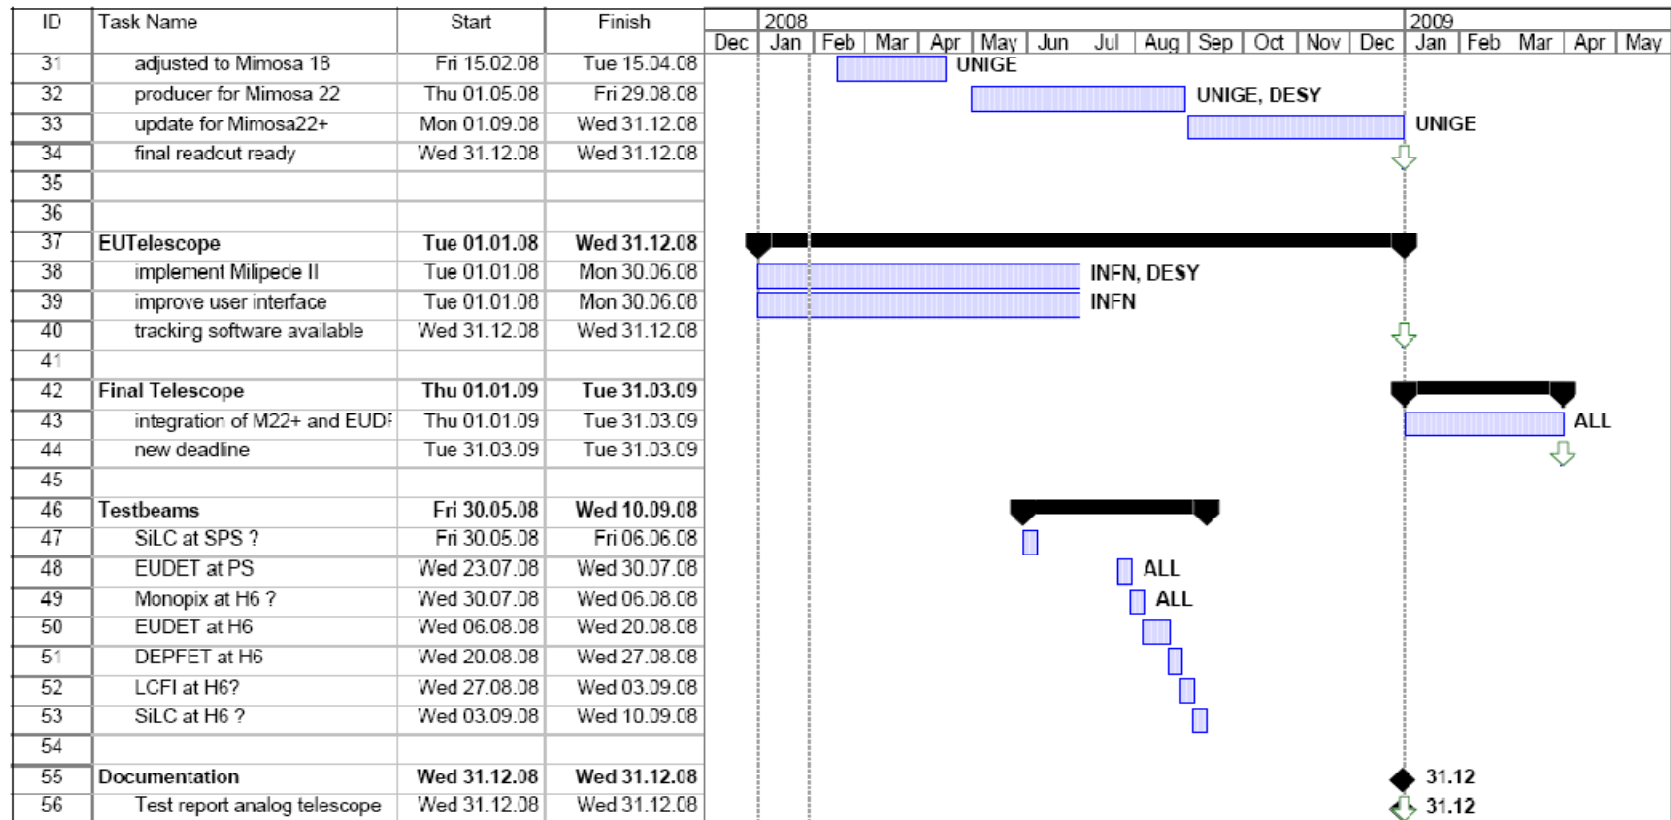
| ID | Task Name | Start | Finish |
|---|---|---|---|
| 31 | adjusted to Mimosa 18 | Fri 15.02.08 | Tue 15.04.08 |
| 32 | producer for Mimosa 22 | Thu 01.05.08 | Fri 29.08.08 |
| 33 | update for Mimosa22+ | Mon 01.09.08 | Wed 31.12.08 |
| 34 | final readout ready | Wed 31.12.08 | Wed 31.12.08 |
| 35 | | | |
| 36 | | | |
| 37 | EUTelescope | Tue 01.01.08 | Wed 31.12.08 |
| 38 | implement Milipede II | Tue 01.01.08 | Mon 30.06.08 |
| 39 | improve user interface | Tue 01.01.08 | Mon 30.06.08 |
| 40 | tracking software available | Wed 31.12.08 | Wed 31.12.08 |
| 41 | | | |
| 42 | Final Telescope | Thu 01.01.09 | Tue 31.03.09 |
| 43 | integration of M22+ and EUD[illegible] | Thu 01.01.09 | Tue 31.03.09 |
| 44 | new deadline | Tue 31.03.09 | Tue 31.03.09 |
| 45 | | | |
| 46 | Testbeams | Fri 30.05.08 | Wed 10.09.08 |
| 47 | SiLC at SPS ? | Fri 30.05.08 | Fri 06.06.08 |
| 48 | EUDET at PS | Wed 23.07.08 | Wed 30.07.08 |
| 49 | Monopix at H6 ? | Wed 30.07.08 | Wed 06.08.08 |
| 50 | EUDET at H6 | Wed 06.08.08 | Wed 20.08.08 |
| 51 | DEPFET at H6 | Wed 20.08.08 | Wed 27.08.08 |
| 52 | LCFI at H6? | Wed 27.08.08 | Wed 03.09.08 |
| 53 | SiLC at H6 ? | Wed 03.09.08 | Wed 10.09.08 |
| 54 | | | |
| 55 | Documentation | Wed 31.12.08 | Wed 31.12.08 |
| 56 | Test report analog telescope | Wed 31.12.08 | Wed 31.12.08 |

2008 2009
Dec Jan Feb Mar Apr May Jun Jul Aug Sep Oct Nov Dec Jan Feb Mar Apr May

UNIGE
UNIGE, DESY
UNIGE
INFN, DESY
INFN
ALL
ALL
ALL
31.12
31.12